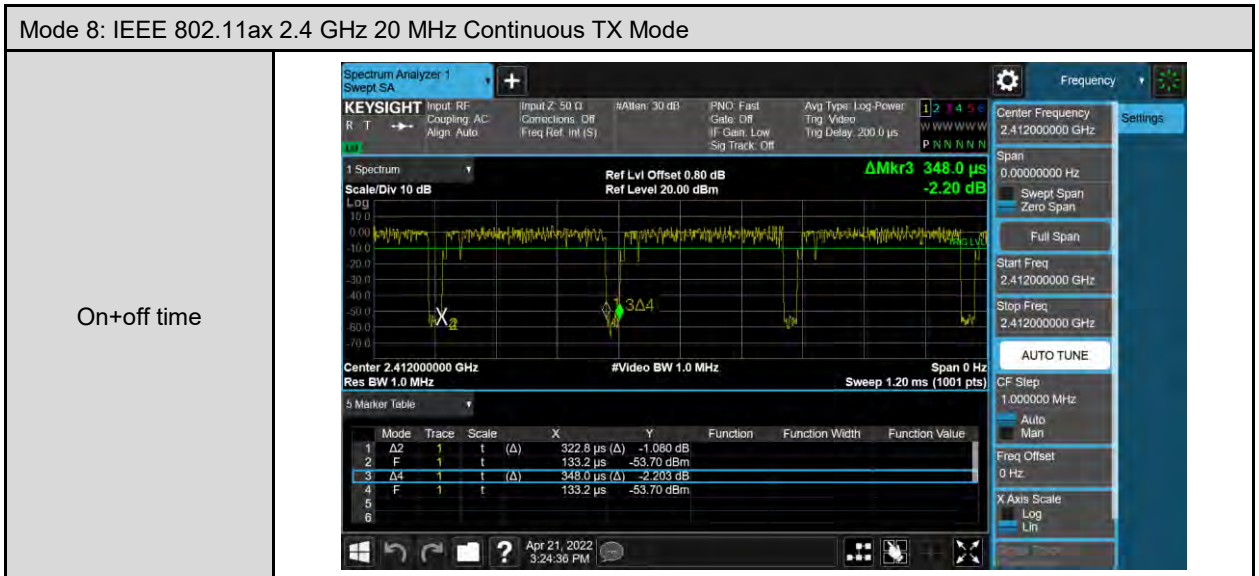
Mode 8: IEEE 802.11ax 2.4 GHz 20 MHz Continuous TX Mode

On+off time

Spectrum Analyzer 1
Swept SA

Frequency

KEYSIGHT Input: RF Coupling: AC Align: Auto
Input Z: 50 Ω Corrections: Off Freq Ref: Int (S)
#Atten: 30 dB
PNO: Fast Gate: Off IF Gain: Low Sig Track: Off
Avg Type: Log-Power Trig: Video Trig Delay: 200.0 μs
1 2 3 4 5 6
W W W W W W
P N N N N N

Center Frequency
2.412000000 GHz

Settings

1 Spectrum
Scale/Div 10 dB
Log
Ref Lvl Offset 0.80 dB
Ref Level 20.00 dBm
ΔMkr3 348.0 μs
-2.20 dB

10.0
0.00
-10.0
-20.0
-30.0
-40.0
-50.0
-60.0
-70.0

TRIG LVL

X2
3Δ4

Center 2.412000000 GHz
Res BW 1.0 MHz
#Video BW 1.0 MHz
Span 0 Hz
Sweep 1.20 ms (1001 pts)

Span
0.00000000 Hz
Swept Span
Zero Span

Full Span

Start Freq
2.412000000 GHz

Stop Freq
2.412000000 GHz

AUTO TUNE

CF Step
1.000000 MHz
Auto
Man

Freq Offset
0 Hz

X Axis Scale
Log
Lin

5 Marker Table

| | Mode | Trace | Scale | X | Y | Function | Function Width | Function Value |
|---|---|---|---|---|---|---|---|---|
| 1 | Δ2 | 1 | t | (Δ) 322.8 μs (Δ) | -1.080 dB | | | |
| 2 | F | 1 | t | 133.2 μs | -53.70 dBm | | | |
| 3 | Δ4 | 1 | t | (Δ) 348.0 μs (Δ) | -2.203 dB | | | |
| 4 | F | 1 | t | 133.2 μs | -53.70 dBm | | | |
| 5 | | | | | | | | |
| 6 | | | | | | | | |

Apr 21, 2022
3:24:36 PM